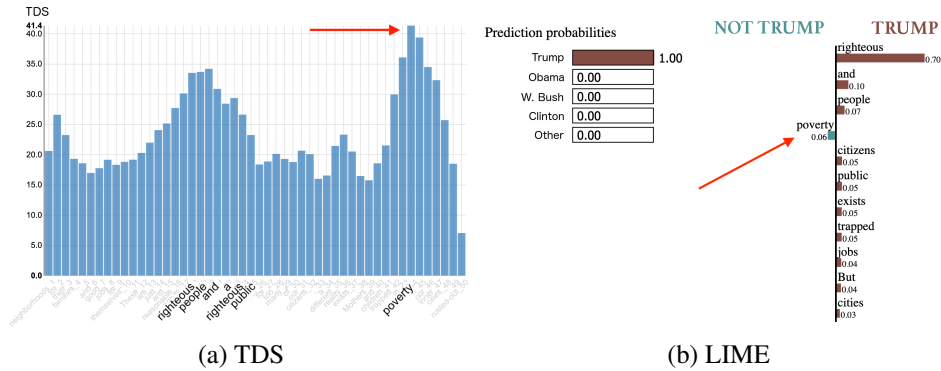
TDS
41.4
40.0
35.0
30.0
25.0
20.0
15.0
10.0
5.0
0.0

neighborhoo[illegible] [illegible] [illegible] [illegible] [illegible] righteous people and a righteous public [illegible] poverty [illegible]

(a) TDS

Prediction probabilities

| | | |
|---|---|---|
| Trump | | 1.00 |
| Obama | 0.00 | |
| W. Bush | 0.00 | |
| Clinton | 0.00 | |
| Other | 0.00 | |

NOT TRUMP TRUMP

righteous 0.70
and 0.10
people 0.07
poverty 0.06
citizens 0.05
public 0.05
exists 0.05
trapped 0.05
jobs 0.04
But 0.04
cities 0.03

(b) LIME